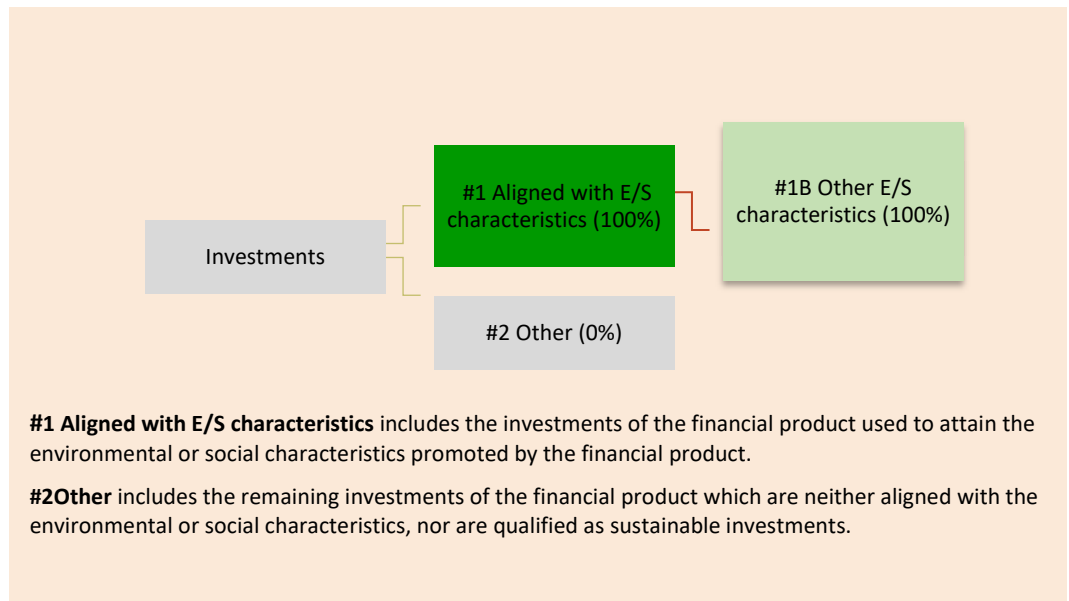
Investments

#1 Aligned with E/S characteristics (100%)

#1B Other E/S characteristics (100%)

#2 Other (0%)

**#1 Aligned with E/S characteristics** includes the investments of the financial product used to attain the environmental or social characteristics promoted by the financial product.

**#2Other** includes the remaining investments of the financial product which are neither aligned with the environmental or social characteristics, nor are qualified as sustainable investments.